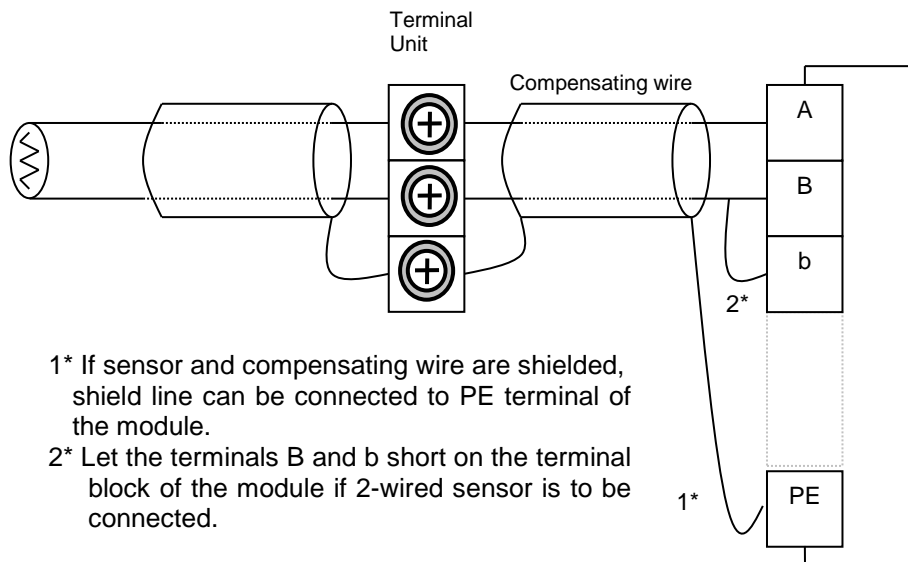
Terminal Unit

Compensating wire

A

B

b

2*

1*

PE

1* If sensor and compensating wire are shielded, shield line can be connected to PE terminal of the module.

2* Let the terminals B and b short on the terminal block of the module if 2-wired sensor is to be connected.